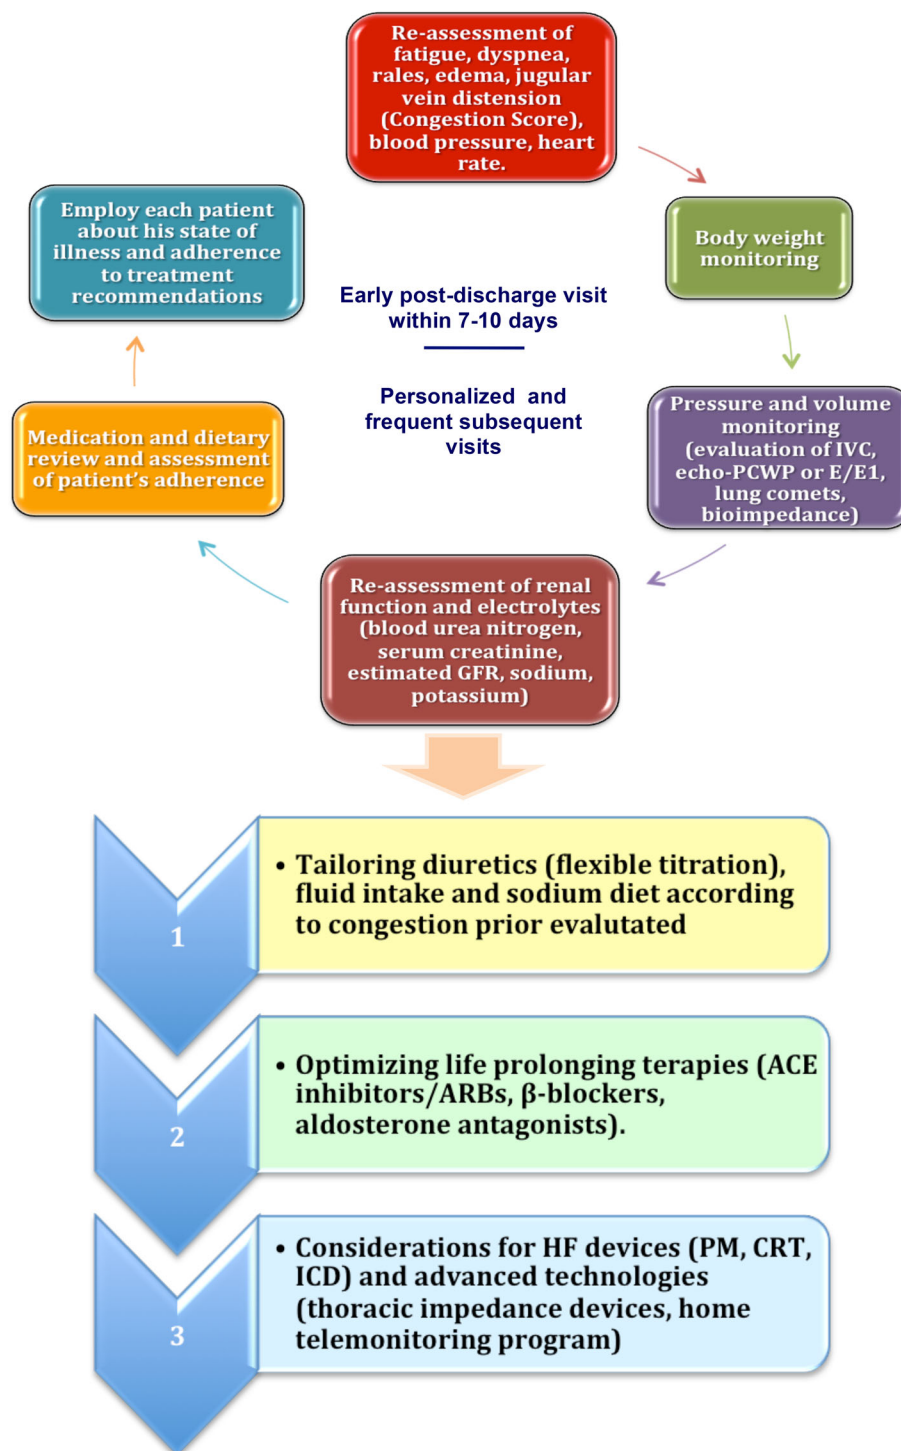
Re-assessment of fatigue, dyspnea, rales, edema, jugular vein distension (Congestion Score), blood pressure, heart rate.

Body weight monitoring

Pressure and volume monitoring (evaluation of IVC, echo-PCWP or E/E1, lung comets, bioimpedance)

Re-assessment of renal function and electrolytes (blood urea nitrogen, serum creatinine, estimated GFR, sodium, potassium)

Medication and dietary review and assessment of patient's adherence

Employ each patient about his state of illness and adherence to treatment recommendations

Early post-discharge visit within 7-10 days

Personalized and frequent subsequent visits

1
• Tailoring diuretics (flexible titration), fluid intake and sodium diet according to congestion prior evalutated

2
• Optimizing life prolonging terapies (ACE inhibitors/ARBs, β-blockers, aldosterone antagonists).

3
• Considerations for HF devices (PM, CRT, ICD) and advanced technologies (thoracic impedance devices, home telemonitoring program)